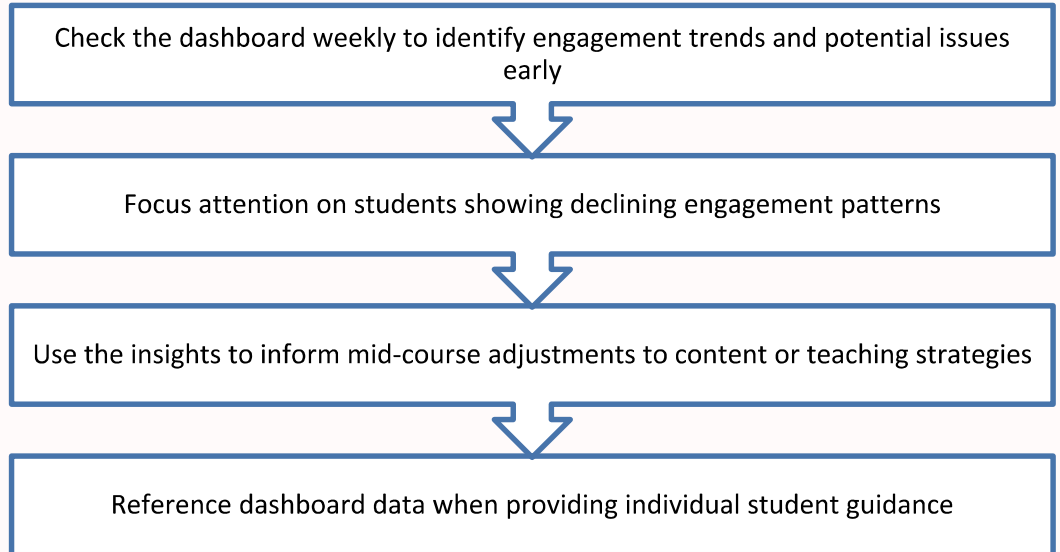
Check the dashboard weekly to identify engagement trends and potential issues early

Focus attention on students showing declining engagement patterns

Use the insights to inform mid-course adjustments to content or teaching strategies

Reference dashboard data when providing individual student guidance